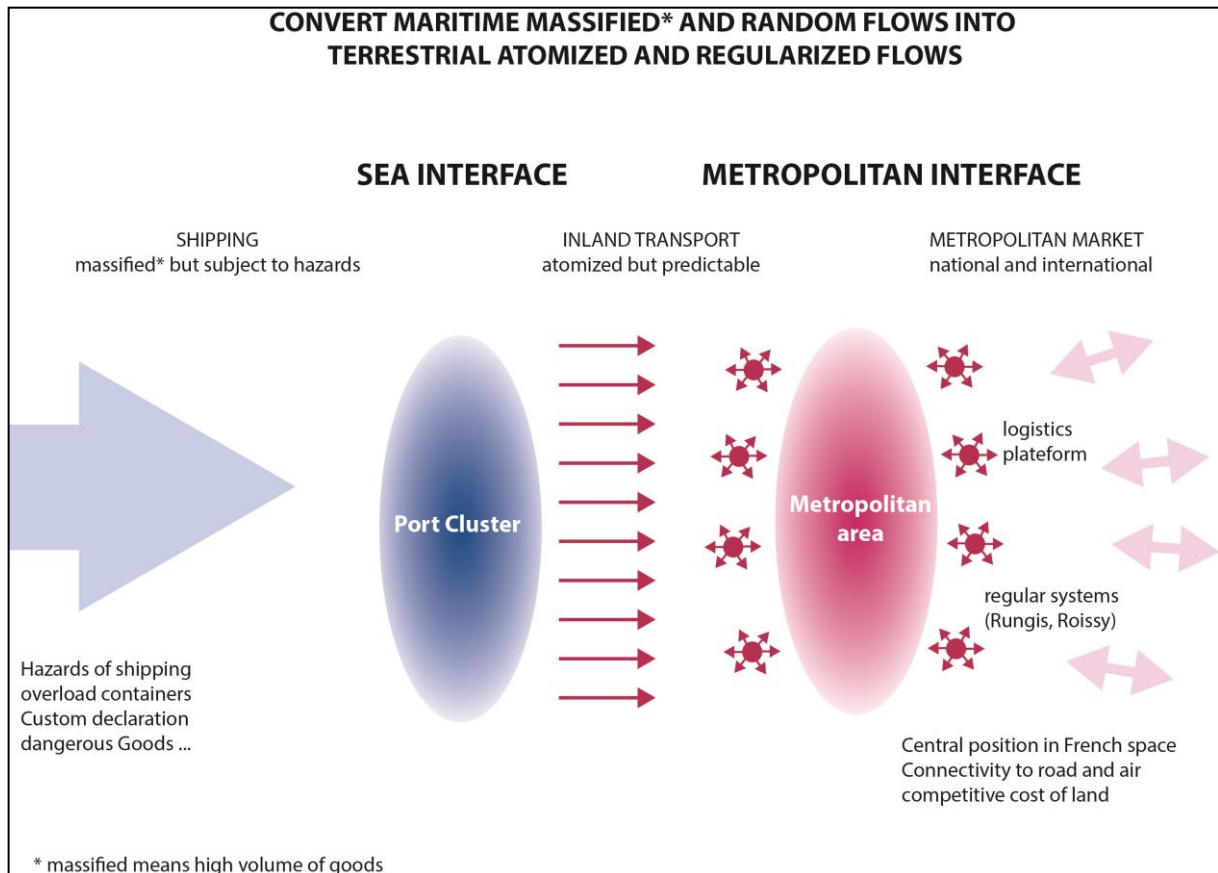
CONVERT MARITIME MASSIFIED* AND RANDOM FLOWS INTO TERRESTRIAL ATOMIZED AND REGULARIZED FLOWS

SEA INTERFACE

METROPOLITAN INTERFACE

SHIPPING
massified* but subject to hazards

INLAND TRANSPORT
atomized but predictable

METROPOLITAN MARKET
national and international

Port Cluster

Metropolitan area

logistics plateform

regular systems (Rungis, Roissy)

Hazards of shipping
overload containers
Custom declaration
dangerous Goods ...

Central position in French space
Connectivity to road and air
competitive cost of land

* massified means high volume of goods